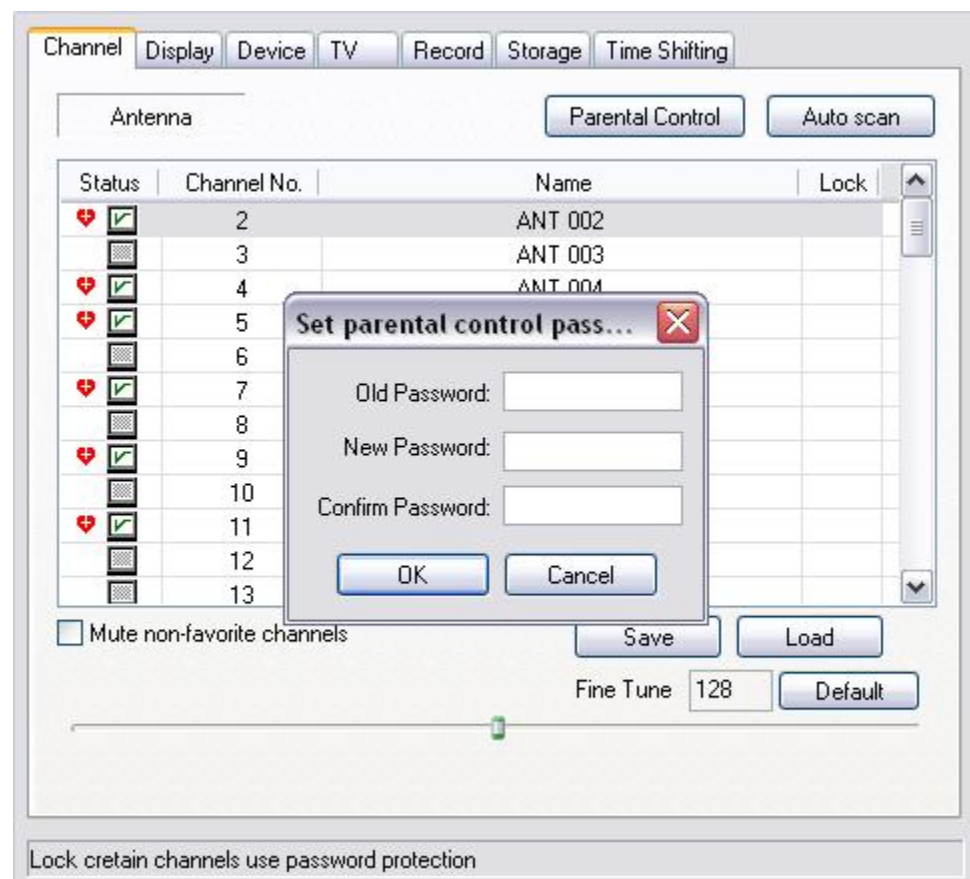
Channel | Display | Device | TV | Record | Storage | Time Shifting

Antenna

Parental Control

Auto scan

| Status | Channel No. | Name | Lock |
|---|---|---|---|
| | 2 | ANT 002 | |
| | 3 | ANT 003 | |
| | 4 | ANT 004 | |
| | 5 | | |
| | 6 | | |
| | 7 | | |
| | 8 | | |
| | 9 | | |
| | 10 | | |
| | 11 | | |
| | 12 | | |
| | 13 | | |

Set parental control pass...

Old Password:

New Password:

Confirm Password:

OK

Cancel

Mute non-favorite channels

Save

Load

Fine Tune 128

Default

Lock cretain channels use password protection